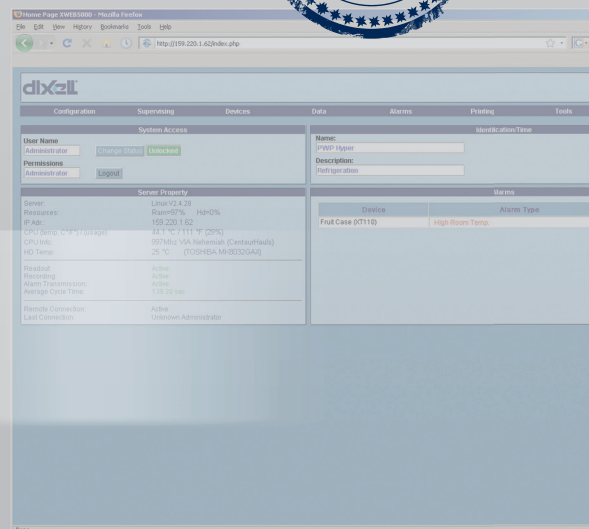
Home Page XWEB5000 - Mozilla Firefox

File Edit View History Bookmarks Tools Help

http://159.220.1.62/index.php

dixell

Configuration Supervising Devices Data Alarms Printing Tools

System Access

User Name
Administrator
Change Status Unlocked

Permissions
Administrator
Logout

Identification/Time

Name:
PWP Hyper

Description:
Refrigeration

Server Property

Server: Linux V2.4.28
Resources: Ram=97% Hd=0%
IP Adr: 159.220.1.62
CPU Temp. C°/F° (Storage): 44.1 °C / 111 °F (20%)
CPU Info: 997MHz VIA Nehemiah (CentaurHauls)
HD Temp: 25 °C (TOSHIBA MK8032GAX)

Readout: Active
Recording: Active
Alarm Transmission: Active
Average Cycle Time: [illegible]

Remote Connection: Active
Last Connection: Unknown Administrator

Alarms

| Device | Alarm Type |
|---|---|
| Fruit Case (XT11S) | High Room Temp |